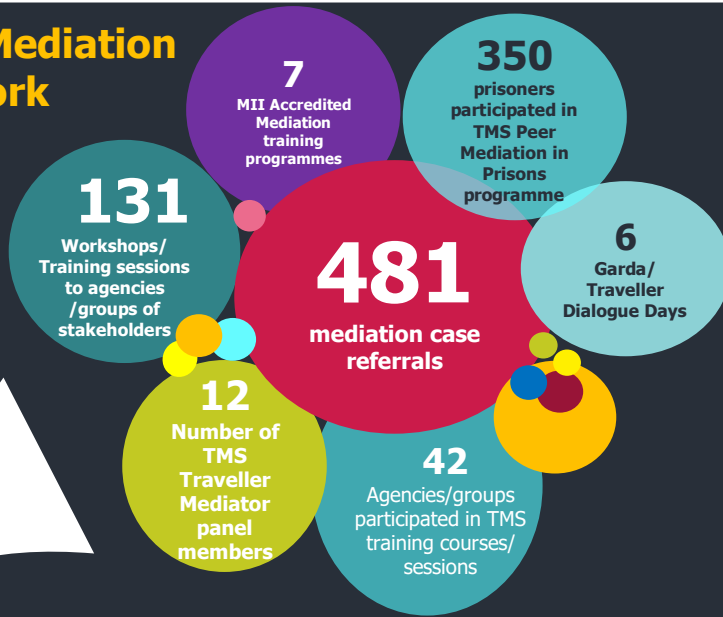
Mediation
ork

7
MII Accredited Mediation training programmes

350
prisoners participated in TMS Peer Mediation in Prisons programme

131
Workshops/ Training sessions to agencies /groups of stakeholders

481
mediation case referrals

6
Garda/ Traveller Dialogue Days

12
Number of TMS Traveller Mediator panel members

42
Agencies/groups participated in TMS training courses/ sessions